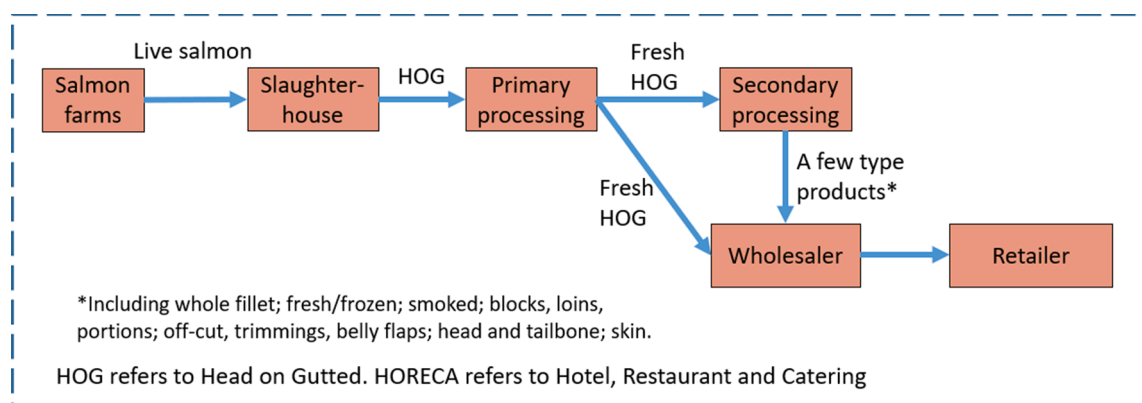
Live salmon

Salmon farms

Slaughter-house

HOG

Primary processing

Fresh HOG

Secondary processing

A few type products*

Fresh HOG

Wholesaler

Retailer

*Including whole fillet; fresh/frozen; smoked; blocks, loins, portions; off-cut, trimmings, belly flaps; head and tailbone; skin.

HOG refers to Head on Gutted. HORECA refers to Hotel, Restaurant and Catering